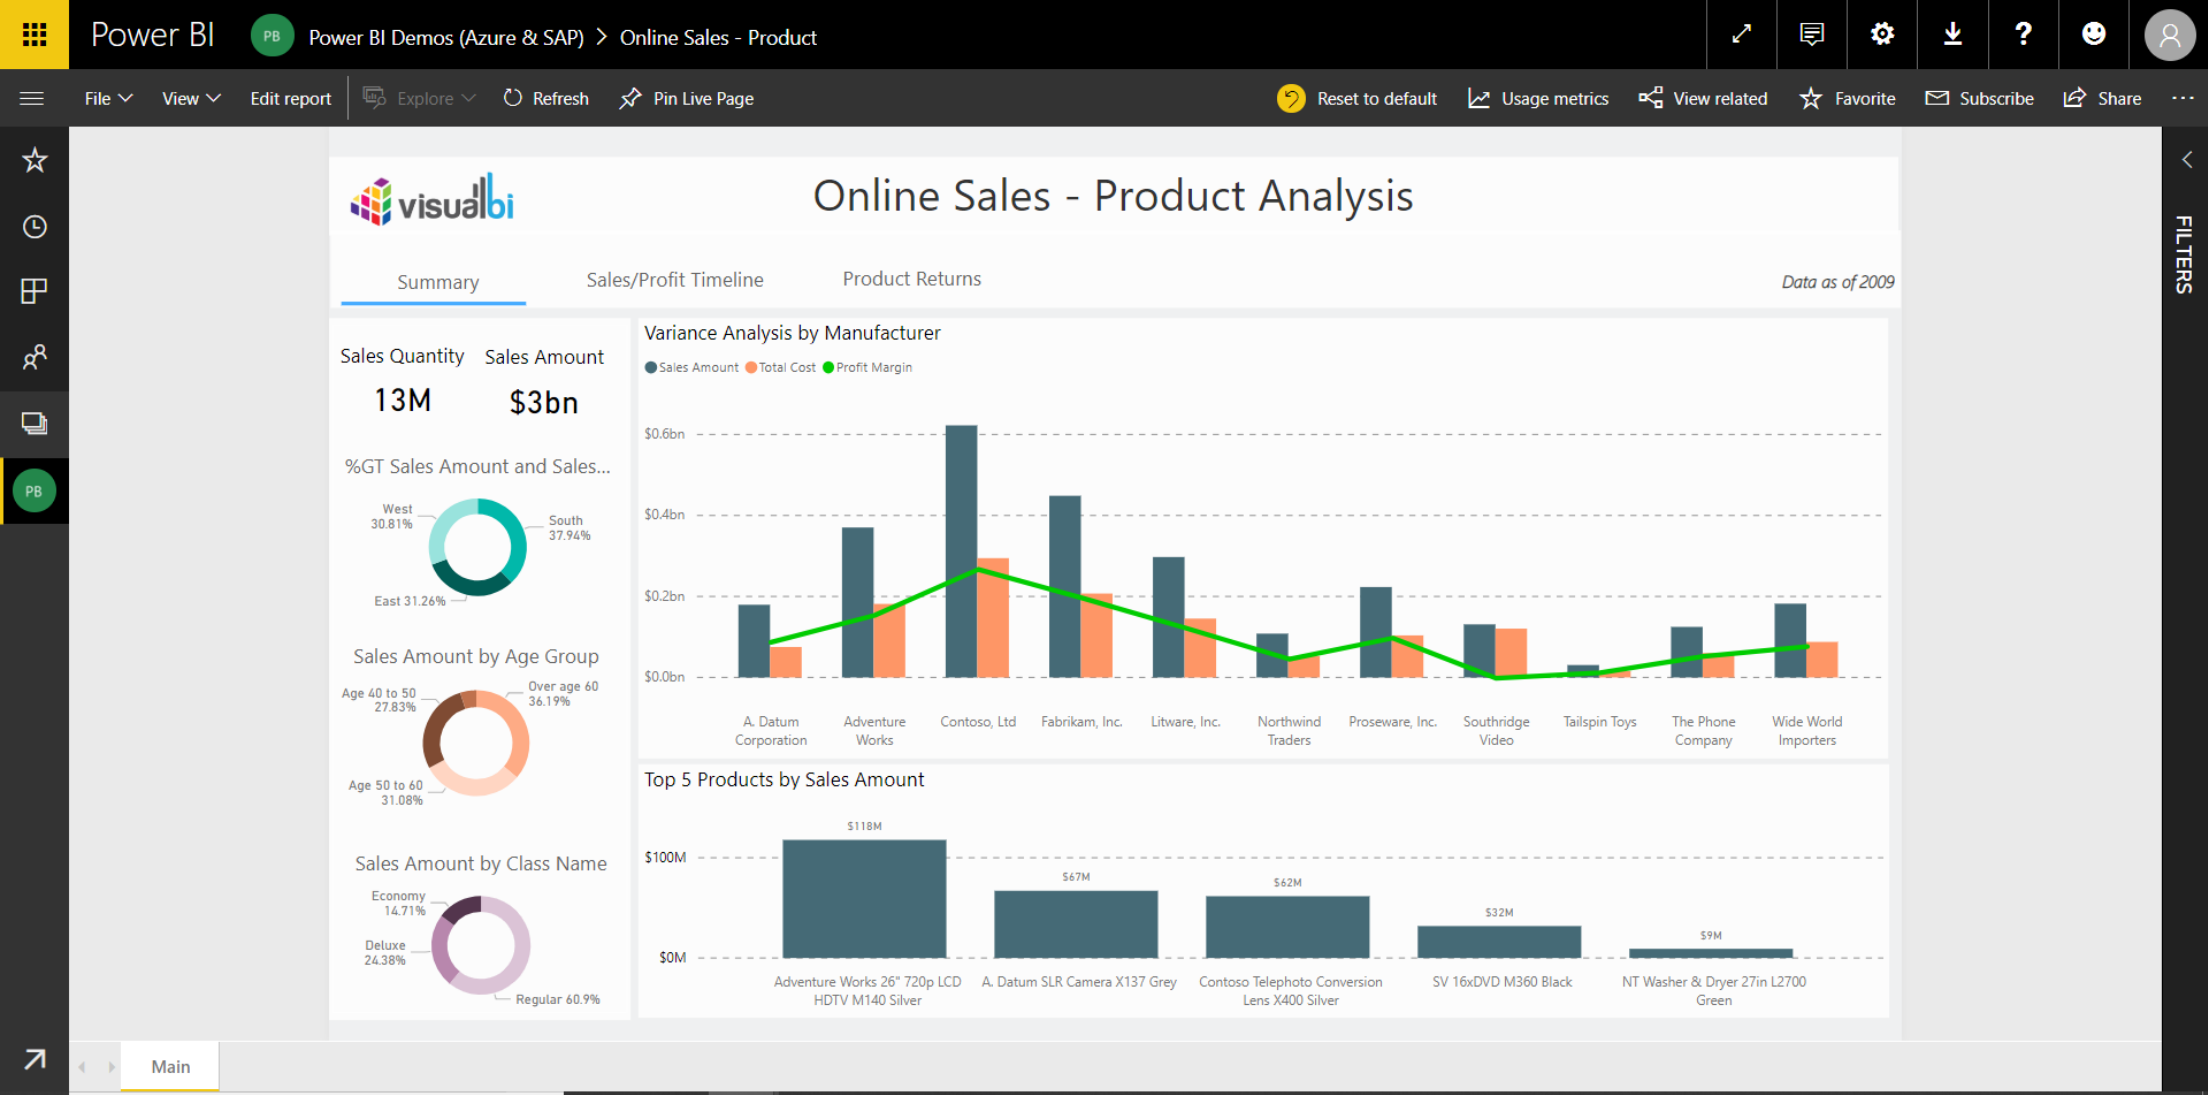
Power BI PB Power BI Demos (Azure & SAP) > Online Sales - Product

File View Edit report Explore Refresh Pin Live Page Reset to default Usage metrics View related Favorite Subscribe Share ···

PB

visualbi

Online Sales - Product Analysis

Summary Sales/Profit Timeline Product Returns Data as of 2009

FILTERS

Sales Quantity 13M
Sales Amount $3bn

%GT Sales Amount and Sales...
West 30.81%
South 37.94%
East 31.26%

Sales Amount by Age Group
Age 40 to 50 27.83%
Over age 60 36.19%
Age 50 to 60 31.08%

Sales Amount by Class Name
Economy 14.71%
Deluxe 24.38%
Regular 60.9%

Variance Analysis by Manufacturer
Sales Amount Total Cost Profit Margin
$0.6bn
$0.4bn
$0.2bn
$0.0bn
A. Datum Corporation, Adventure Works, Contoso, Ltd, Fabrikam, Inc., Litware, Inc., Northwind Traders, Proseware, Inc., Southridge Video, Tailspin Toys, The Phone Company, Wide World Importers

Top 5 Products by Sales Amount
$100M
$0M
$118M Adventure Works 26" 720p LCD HDTV M140 Silver
$67M A. Datum SLR Camera X137 Grey
$62M Contoso Telephoto Conversion Lens X400 Silver
$32M SV 16xDVD M360 Black
$9M NT Washer & Dryer 27in L2700 Green

Main